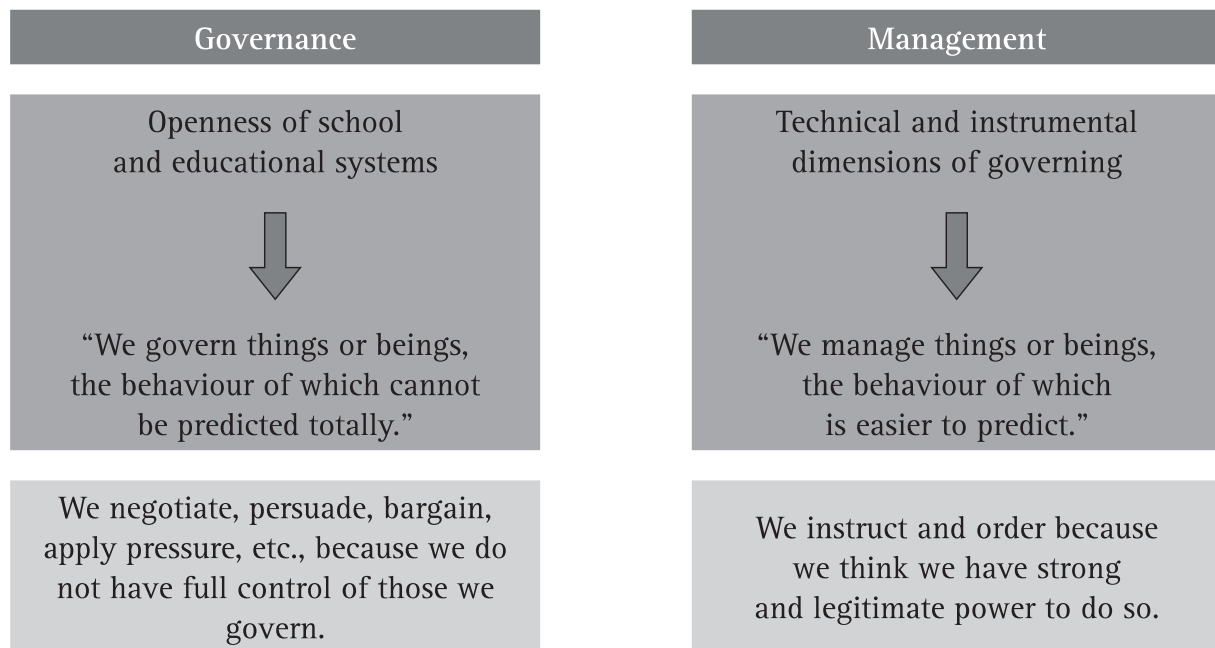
Governance

Openness of school and educational systems

“We govern things or beings, the behaviour of which cannot be predicted totally.”

We negotiate, persuade, bargain, apply pressure, etc., because we do not have full control of those we govern.

Management

Technical and instrumental dimensions of governing

“We manage things or beings, the behaviour of which is easier to predict.”

We instruct and order because we think we have strong and legitimate power to do so.